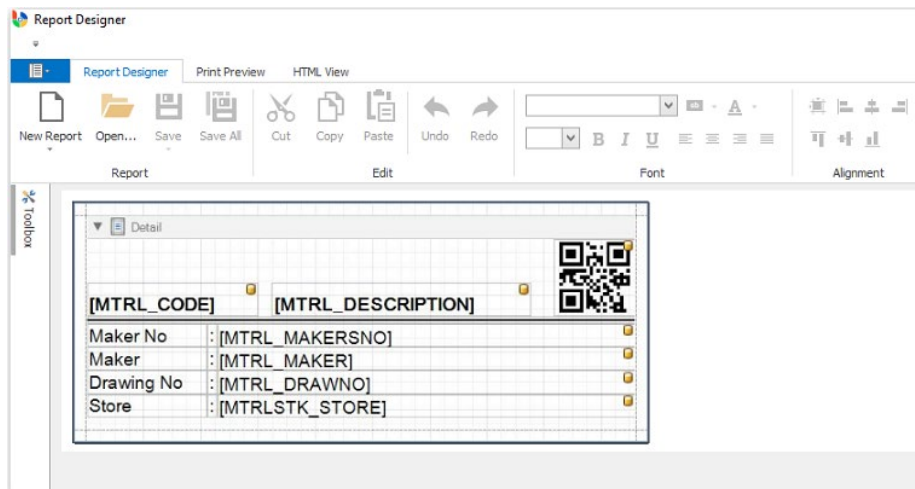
Report Designer

Report Designer | Print Preview | HTML View

New Report | Open... | Save | Save All | Cut | Copy | Paste | Undo | Redo

Report | Edit | Font | Alignment

B I U A

Toolbox

Detail

[MTRL_CODE] [MTRL_DESCRIPTION]

| Maker No | : [MTRL_MAKERSNO] |
|---|---|
| Maker | : [MTRL_MAKER] |
| Drawing No | : [MTRL_DRAWNO] |
| Store | : [MTRLSTK_STORE] |